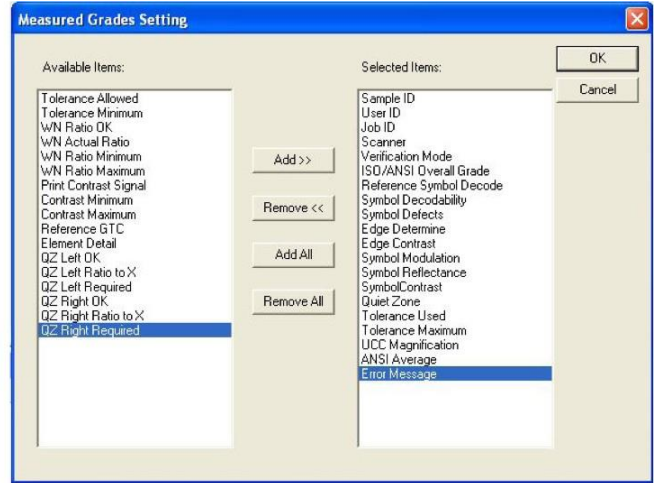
Measured Grades Setting

Available Items:

Tolerance Allowed
Tolerance Minimum
WN Ratio OK
WN Actual Ratio
WN Ratio Minimum
WN Ratio Maximum
Print Contrast Signal
Contrast Minimum
Contrast Maximum
Reference GTC
Element Detail
QZ Left OK
QZ Left Ratio to X
QZ Left Required
QZ Right OK
QZ Right Ratio to X
QZ Right Required

Add >>

Remove <<

Add All

Remove All

Selected Items:

Sample ID
User ID
Job ID
Scanner
Verification Mode
ISO/ANSI Overall Grade
Reference Symbol Decode
Symbol Decodability
Symbol Defects
Edge Determine
Edge Contrast
Symbol Modulation
Symbol Reflectance
SymbolContrast
Quiet Zone
Tolerance Used
Tolerance Maximum
UCC Magnification
ANSI Average
Error Message

OK

Cancel